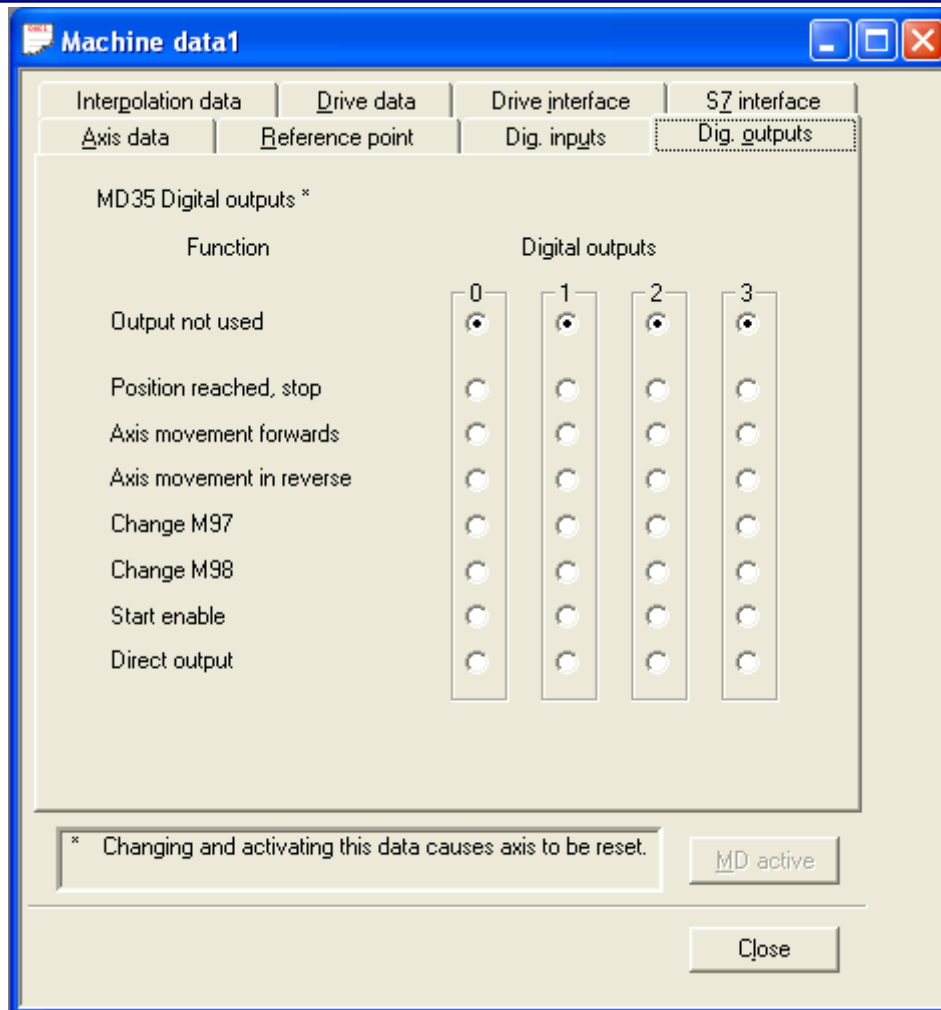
Machine data1

Interpolation data | Drive data | Drive interface | S7 interface
Axis data | Reference point | Dig. inputs | Dig. outputs

MD35 Digital outputs *

Function

Digital outputs

0 1 2 3

Output not used

Position reached, stop

Axis movement forwards

Axis movement in reverse

Change M97

Change M98

Start enable

Direct output

* Changing and activating this data causes axis to be reset.

MD active

Close